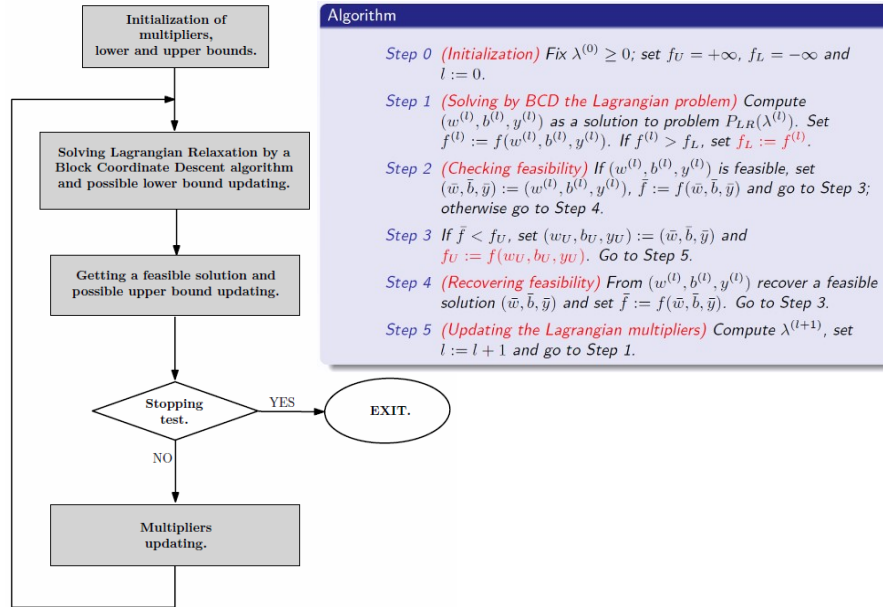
Initialization of multipliers, lower and upper bounds.

Solving Lagrangian Relaxation by a Block Coordinate Descent algorithm and possible lower bound updating.

Getting a feasible solution and possible upper bound updating.

Stopping test.

YES

EXIT.

NO

Multipliers updating.

Algorithm

Step 0 (Initialization) Fix $\lambda^{(0)} \geq 0$; set $f_U = +\infty$, $f_L = -\infty$ and $l := 0$.

Step 1 (Solving by BCD the Lagrangian problem) Compute $(w^{(l)}, b^{(l)}, y^{(l)})$ as a solution to problem $P_{LR}(\lambda^{(l)})$. Set $f^{(l)} := f(w^{(l)}, b^{(l)}, y^{(l)})$. If $f^{(l)} > f_L$, set $f_L := f^{(l)}$.

Step 2 (Checking feasibility) If $(w^{(l)}, b^{(l)}, y^{(l)})$ is feasible, set $(\bar{w}, \bar{b}, \bar{y}) := (w^{(l)}, b^{(l)}, y^{(l)})$, $\bar{f} := f(\bar{w}, \bar{b}, \bar{y})$ and go to Step 3; otherwise go to Step 4.

Step 3 If $\bar{f} < f_U$, set $(w_U, b_U, y_U) := (\bar{w}, \bar{b}, \bar{y})$ and $f_U := f(w_U, b_U, y_U)$. Go to Step 5.

Step 4 (Recovering feasibility) From $(w^{(l)}, b^{(l)}, y^{(l)})$ recover a feasible solution $(\bar{w}, \bar{b}, \bar{y})$ and set $\bar{f} := f(\bar{w}, \bar{b}, \bar{y})$. Go to Step 3.

Step 5 (Updating the Lagrangian multipliers) Compute $\lambda^{(l+1)}$, set $l := l + 1$ and go to Step 1.